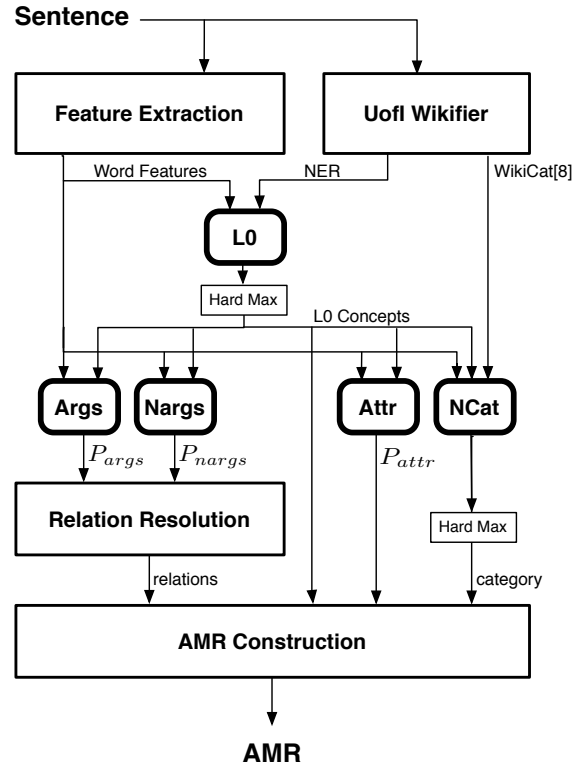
Sentence

Feature Extraction

UofI Wikifier

Word Features

NER

WikiCat[8]

L0

Hard Max

L0 Concepts

Args

Nargs

Attr

NCat

$P_{args}$

$P_{nargs}$

$P_{attr}$

Relation Resolution

Hard Max

relations

category

AMR Construction

AMR